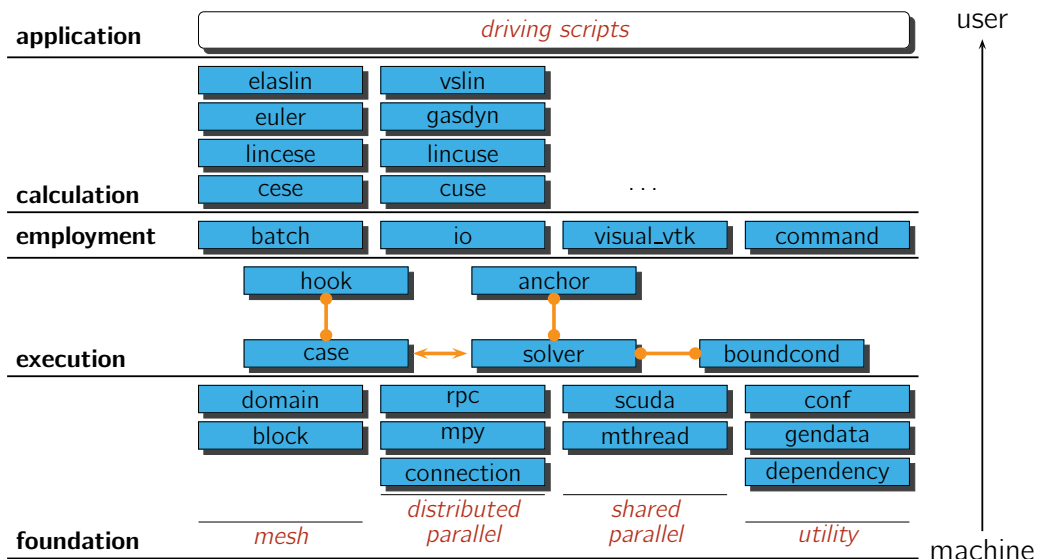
user

application
driving scripts

elaslin
vslin
euler
gasdyn
lincese
lincuse
cese
cuse
. . .
calculation

employment
batch
io
visual_vtk
command

hook
anchor
execution
case
solver
boundcond

domain
rpc
scuda
conf
block
mpy
mthread
gendata
connection
dependency
foundation
mesh
distributed parallel
shared parallel
utility

machine